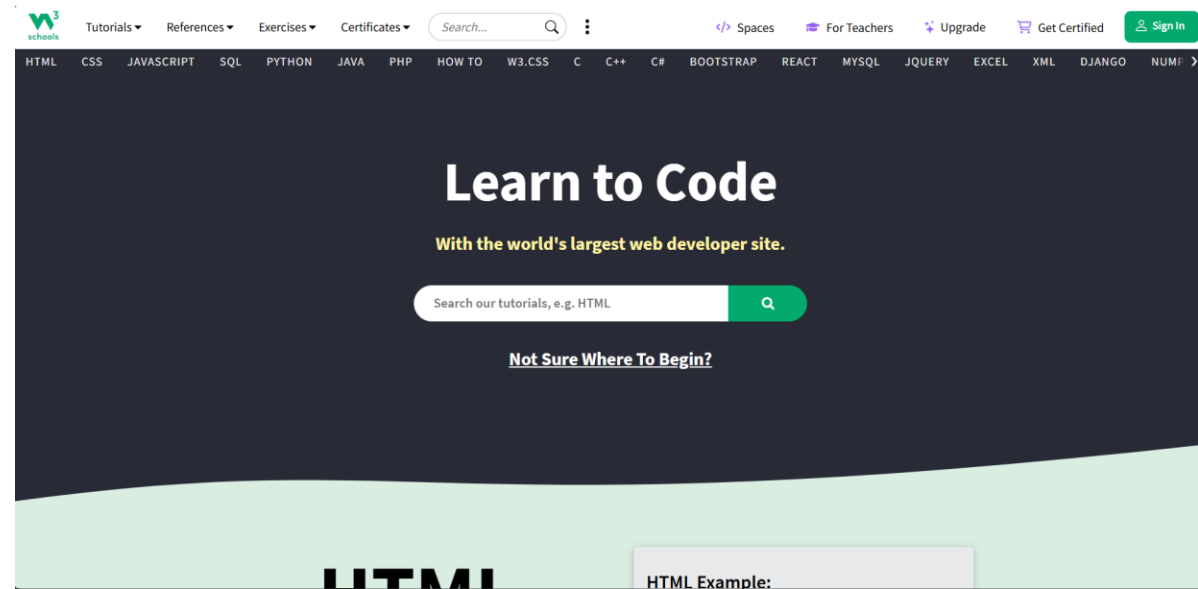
W3 schools

Tutorials ▾ References ▾ Exercises ▾ Certificates ▾ Search...

Spaces For Teachers Upgrade Get Certified Sign In

HTML CSS JAVASCRIPT SQL PYTHON JAVA PHP HOW TO W3.CSS C C++ C# BOOTSTRAP REACT MYSQL JQUERY EXCEL XML DJANGO NUMP

Learn to Code

With the world's largest web developer site.

Search our tutorials, e.g. HTML

Not Sure Where To Begin?

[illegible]

HTML Example: